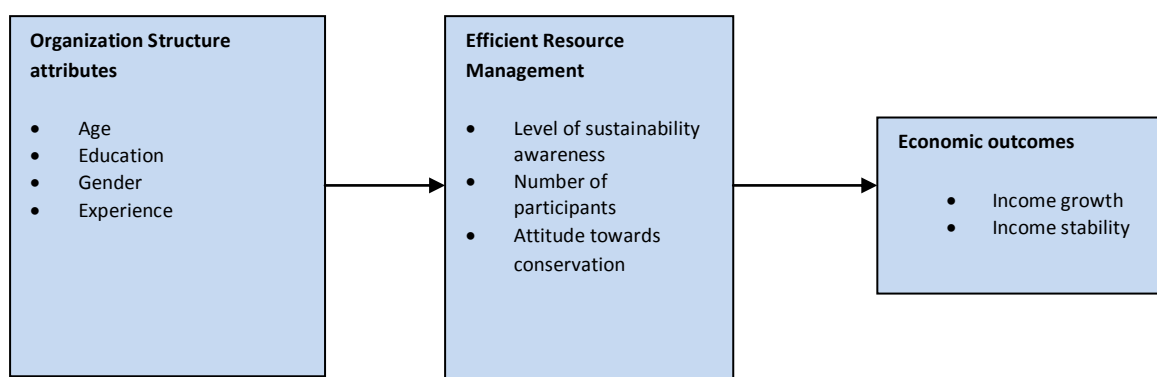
**Organization Structure attributes**

- Age
- Education
- Gender
- Experience

**Efficient Resource Management**

- Level of sustainability awareness
- Number of participants
- Attitude towards conservation

**Economic outcomes**

- Income growth
- Income stability